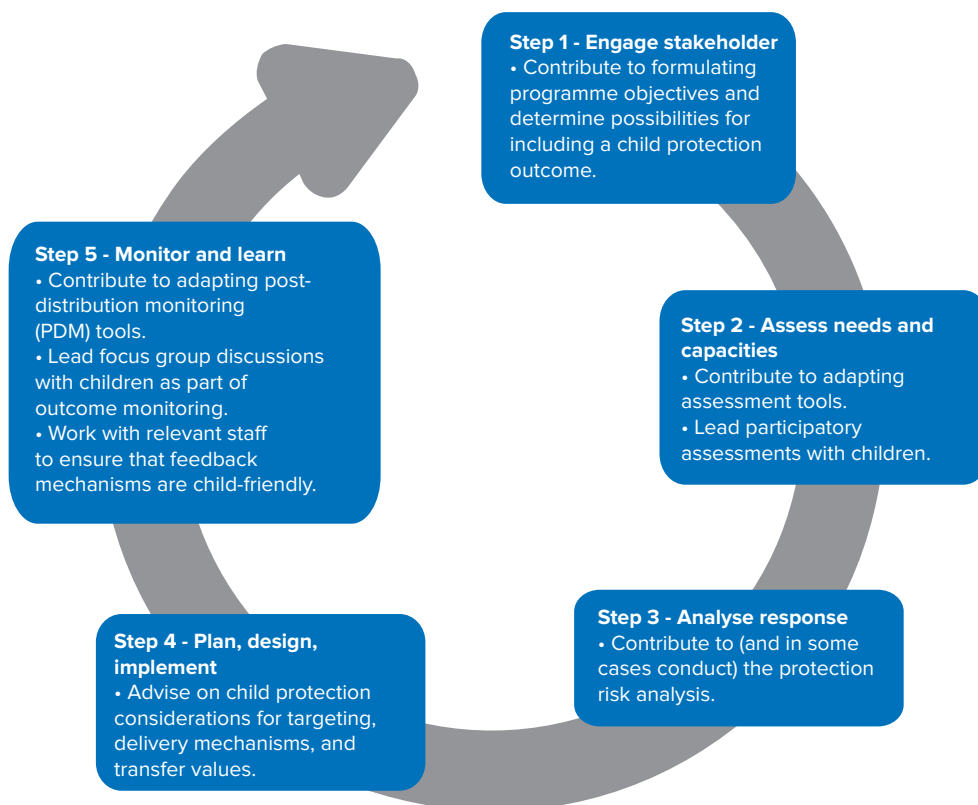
**Step 1 - Engage stakeholder**
• Contribute to formulating programme objectives and determine possibilities for including a child protection outcome.

**Step 2 - Assess needs and capacities**
• Contribute to adapting assessment tools.
• Lead participatory assessments with children.

**Step 3 - Analyse response**
• Contribute to (and in some cases conduct) the protection risk analysis.

**Step 4 - Plan, design, implement**
• Advise on child protection considerations for targeting, delivery mechanisms, and transfer values.

**Step 5 - Monitor and learn**
• Contribute to adapting post-distribution monitoring (PDM) tools.
• Lead focus group discussions with children as part of outcome monitoring.
• Work with relevant staff to ensure that feedback mechanisms are child-friendly.